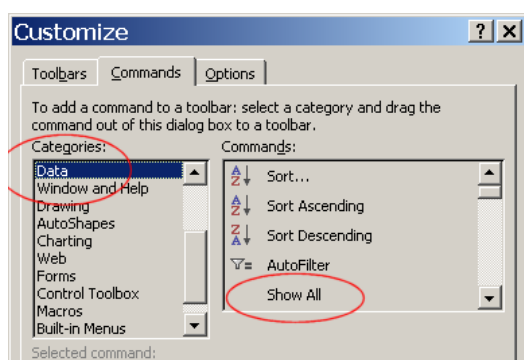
Customize

? X

Toolbars | Commands | Options

To add a command to a toolbar: select a category and drag the command out of this dialog box to a toolbar.

Categories:
Data
Window and Help
Drawing
AutoShapes
Charting
Web
Forms
Control Toolbox
Macros
Built-in Menus

Commands:
A Z Sort...
A Z Sort Ascending
Z A Sort Descending
AutoFilter
Show All

Selected command: